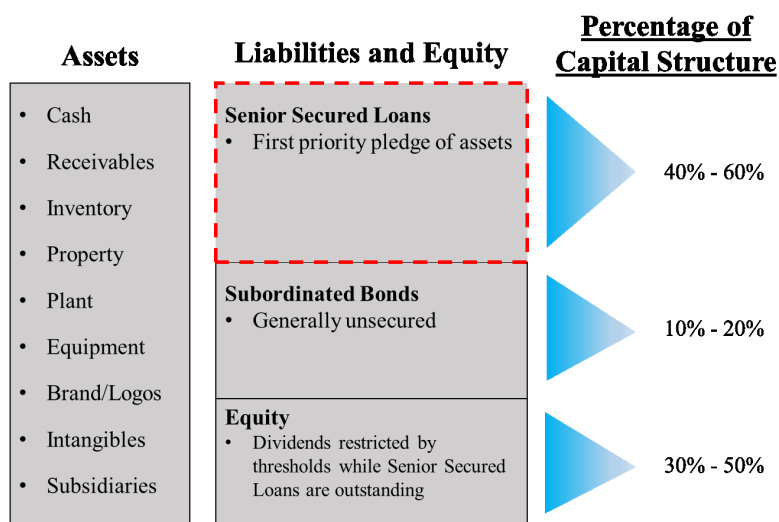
Assets

- Cash
- Receivables
- Inventory
- Property
- Plant
- Equipment
- Brand/Logos
- Intangibles
- Subsidiaries

Liabilities and Equity

Senior Secured Loans
- First priority pledge of assets

Subordinated Bonds
- Generally unsecured

Equity
- Dividends restricted by thresholds while Senior Secured Loans are outstanding

Percentage of Capital Structure

40% - 60%

10% - 20%

30% - 50%